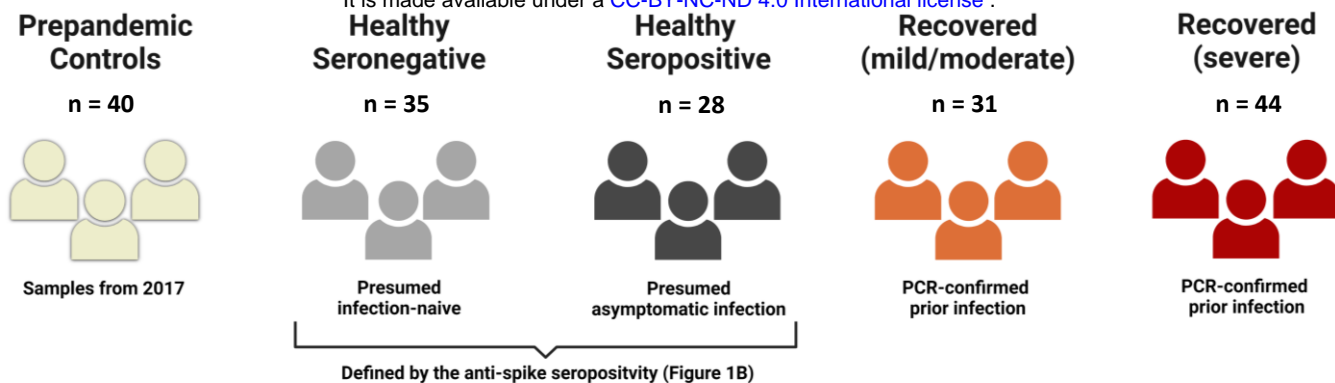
It is made available under a CC-BY-NC-ND 4.0 International license .

Prepandemic Controls

n = 40

Samples from 2017

Healthy Seronegative

n = 35

Presumed infection-naive

Healthy Seropositive

n = 28

Presumed asymptomatic infection

Recovered (mild/moderate)

n = 31

PCR-confirmed prior infection

Recovered (severe)

n = 44

PCR-confirmed prior infection

Defined by the anti-spike seropositvity (Figure 1B)